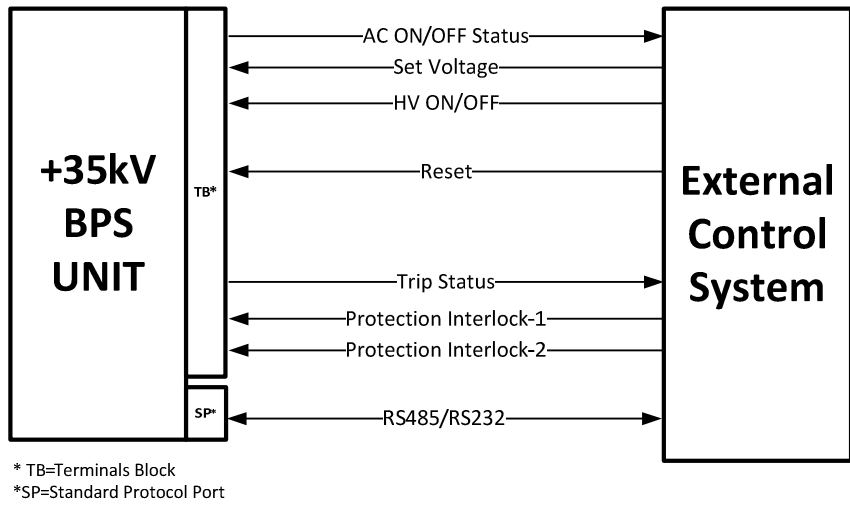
+35kV BPS UNIT

TB*

SP*

AC ON/OFF Status

Set Voltage

HV ON/OFF

Reset

Trip Status

Protection Interlock-1

Protection Interlock-2

RS485/RS232

External Control System

* TB=Terminals Block
*SP=Standard Protocol Port